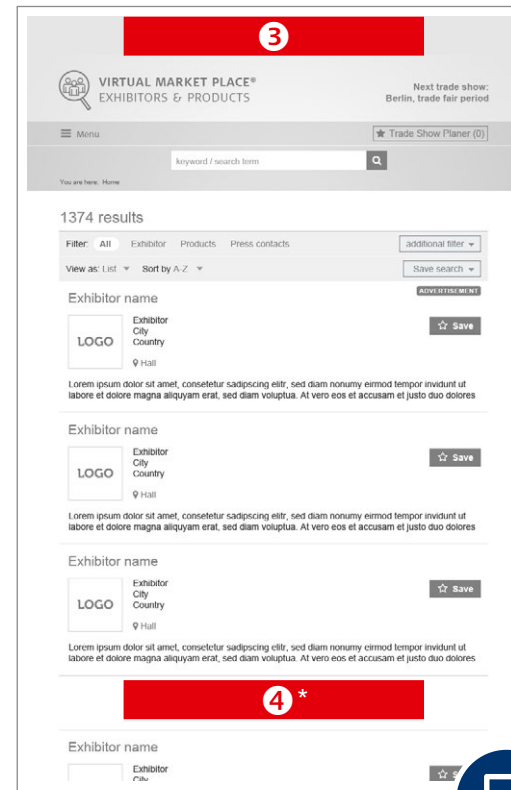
3

VIRTUAL MARKET PLACE®
EXHIBITORS & PRODUCTS

Next trade show:
Berlin, trade fair period

Menu

Trade Show Planer (0)

keyword / search term

You are here: Home

1374 results

Filter: All Exhibitor Products Press contacts

additional filter

View as: List Sort by A-Z

Save search

Exhibitor name

ADVERTISEMENT

LOGO

Exhibitor
City
Country

Hall

Save

Lorem ipsum dolor sit amet, consetetur sadipscing elitr, sed diam nonumy eirmod tempor invidunt ut labore et dolore magna aliquyam erat, sed diam voluptua. At vero eos et accusam et justo duo dolores

Exhibitor name

LOGO

Exhibitor
City
Country

Hall

Save

Lorem ipsum dolor sit amet, consetetur sadipscing elitr, sed diam nonumy eirmod tempor invidunt ut labore et dolore magna aliquyam erat, sed diam voluptua. At vero eos et accusam et justo duo dolores

Exhibitor name

LOGO

Exhibitor
City
Country

Hall

Save

Lorem ipsum dolor sit amet, consetetur sadipscing elitr, sed diam nonumy eirmod tempor invidunt ut labore et dolore magna aliquyam erat, sed diam voluptua. At vero eos et accusam et justo duo dolores

4 *

Exhibitor name

Exhibitor
City

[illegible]